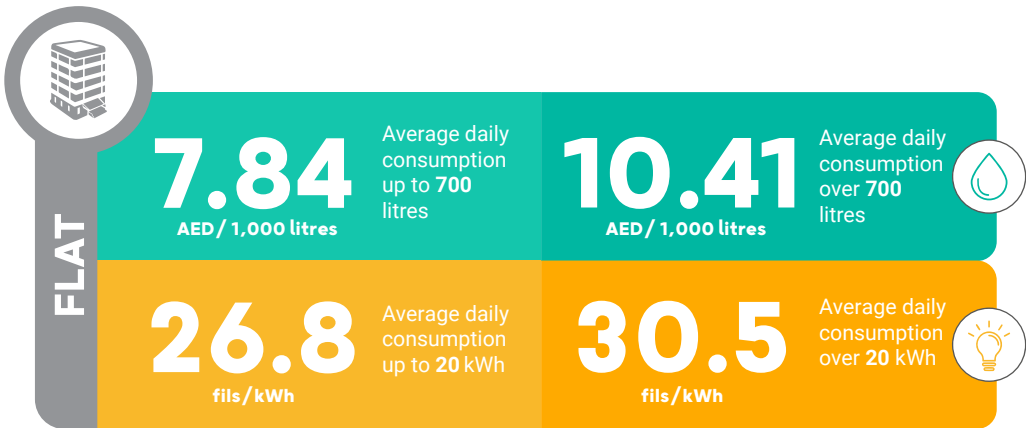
FLAT

7.84
AED / 1,000 litres

Average daily consumption up to 700 litres

10.41
AED / 1,000 litres

Average daily consumption over 700 litres

26.8
fils/kWh

Average daily consumption up to 20 kWh

30.5
fils/kWh

Average daily consumption over 20 kWh